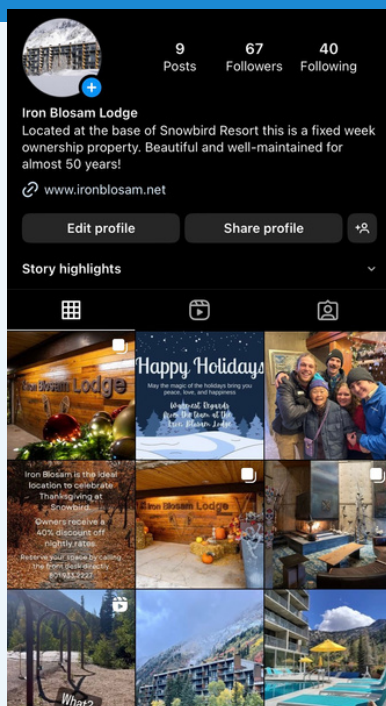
9
Posts

67
Followers

40
Following

Iron Blosam Lodge
Located at the base of Snowbird Resort this is a fixed week ownership property. Beautiful and well-maintained for almost 50 years!

www.ironblosam.net

Edit profile

Share profile

Story highlights

Iron Blosam Lodge

Happy Holidays
May the magic of the holidays bring you peace, love, and happiness
Warmest Regards from the team at the Iron Blosam Lodge

Iron Blosam is the ideal location to celebrate Thanksgiving at Snowbird.
Owners receive a 40% discount off nightly rates.
Reserve your space by calling the front desk directly. 801.933.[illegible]

Iron Blosam Lodge

What?